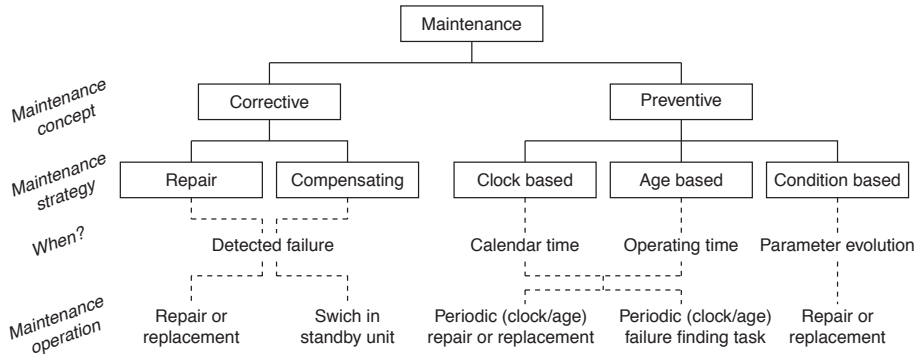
Maintenance

Maintenance concept

Corrective

Preventive

Maintenance strategy

Repair

Compensating

Clock based

Age based

Condition based

When?

Detected failure

Calendar time

Operating time

Parameter evolution

Maintenance operation

Repair or replacement

Swich in standby unit

Periodic (clock/age) repair or replacement

Periodic (clock/age) failure finding task

Repair or replacement